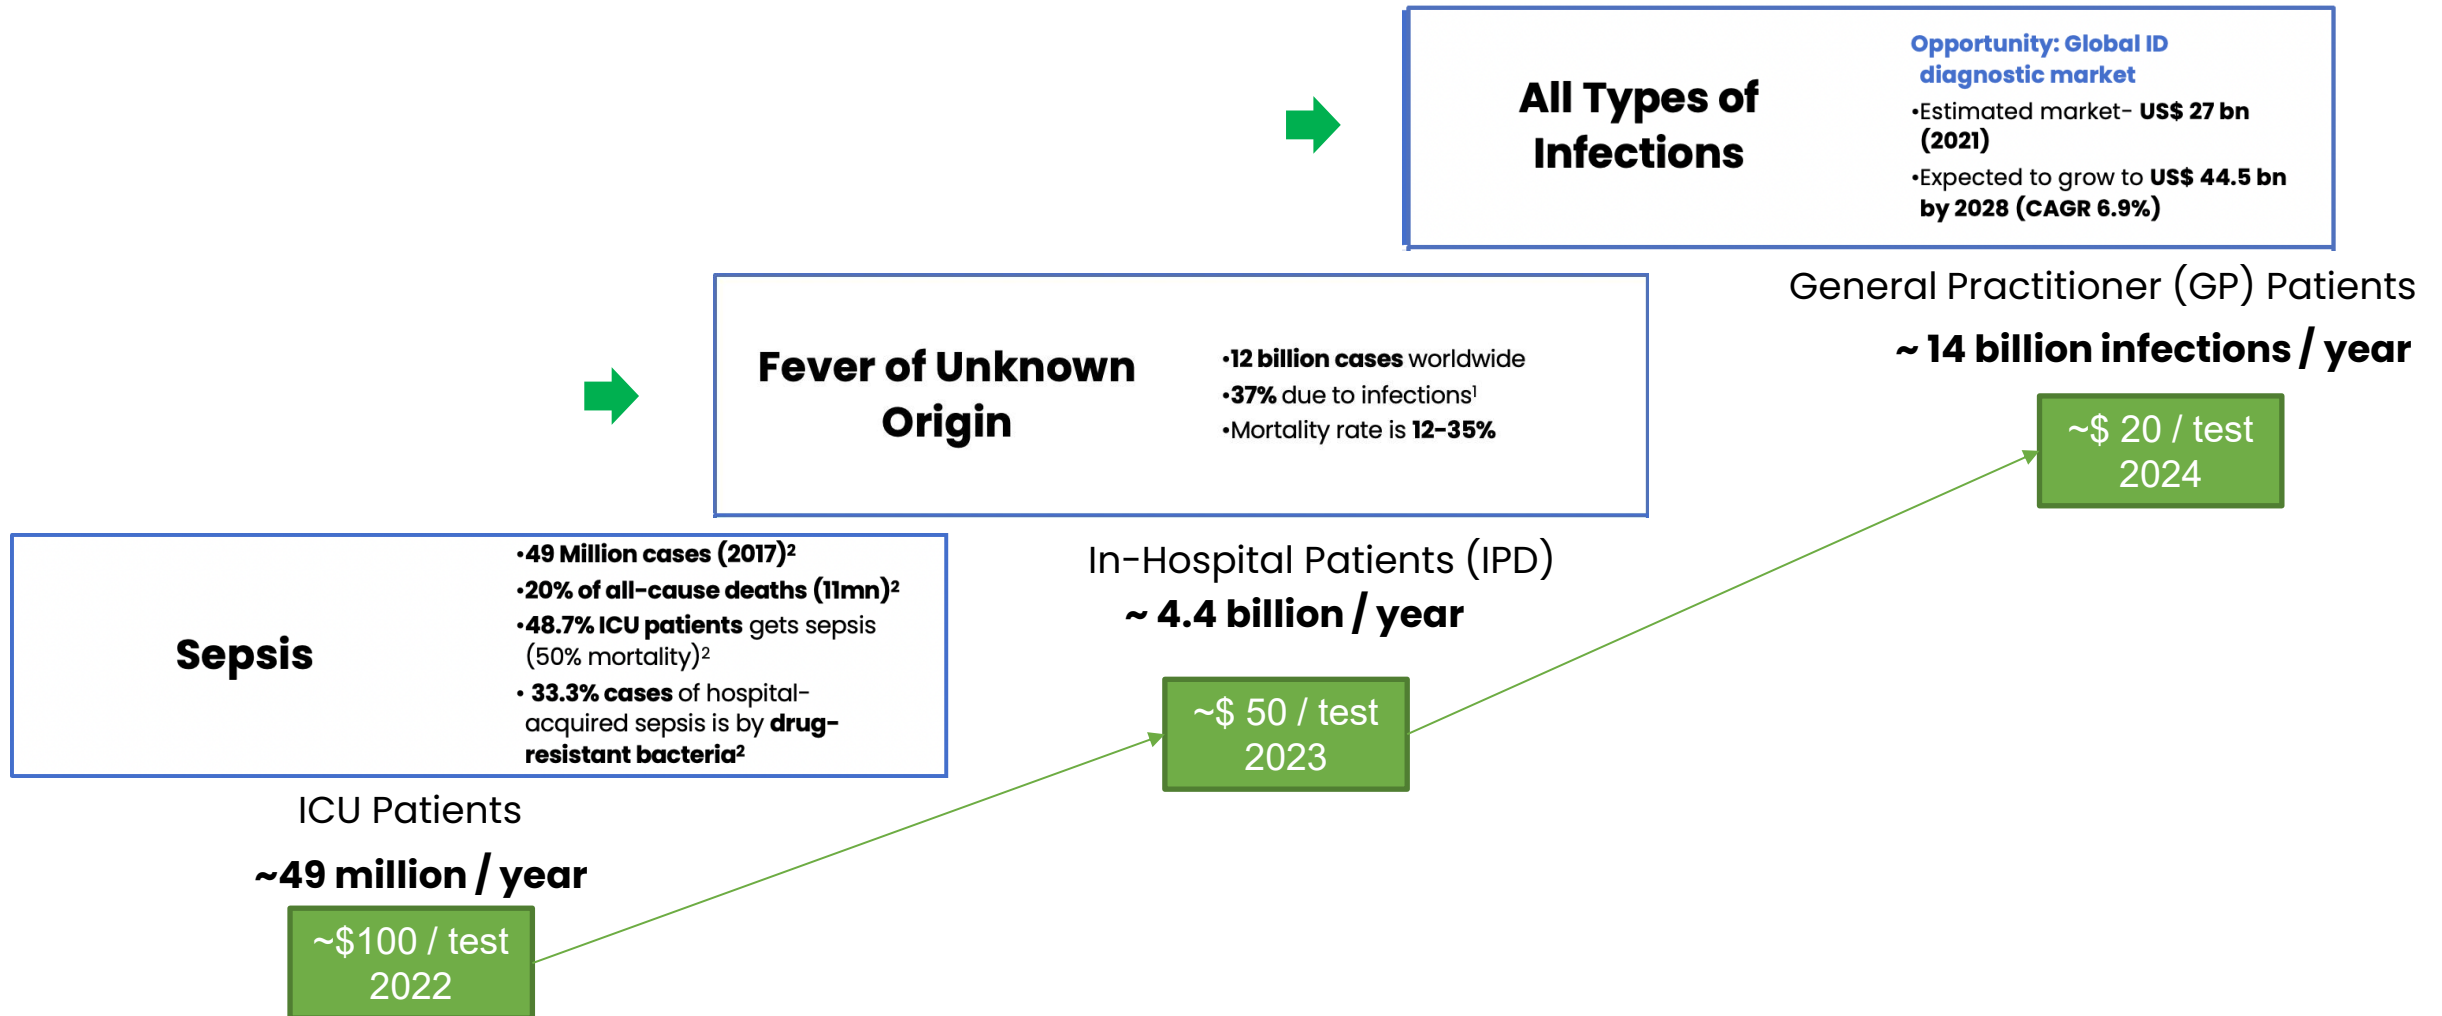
All Types of Infections

Opportunity: Global ID diagnostic market

•Estimated market- US$ 27 bn (2021)

•Expected to grow to US$ 44.5 bn by 2028 (CAGR 6.9%)

General Practitioner (GP) Patients

~ 14 billion infections / year

~$ 20 / test 2024

Fever of Unknown Origin

•12 billion cases worldwide

•37% due to infections$^1$

•Mortality rate is 12-35%

In-Hospital Patients (IPD)

~ 4.4 billion / year

~$ 50 / test 2023

Sepsis

•49 Million cases (2017)$^2$

•20% of all-cause deaths (11mn)$^2$

•48.7% ICU patients gets sepsis (50% mortality)$^2$

• 33.3% cases of hospital-acquired sepsis is by drug-resistant bacteria$^2$

ICU Patients

~49 million / year

~$100 / test 2022